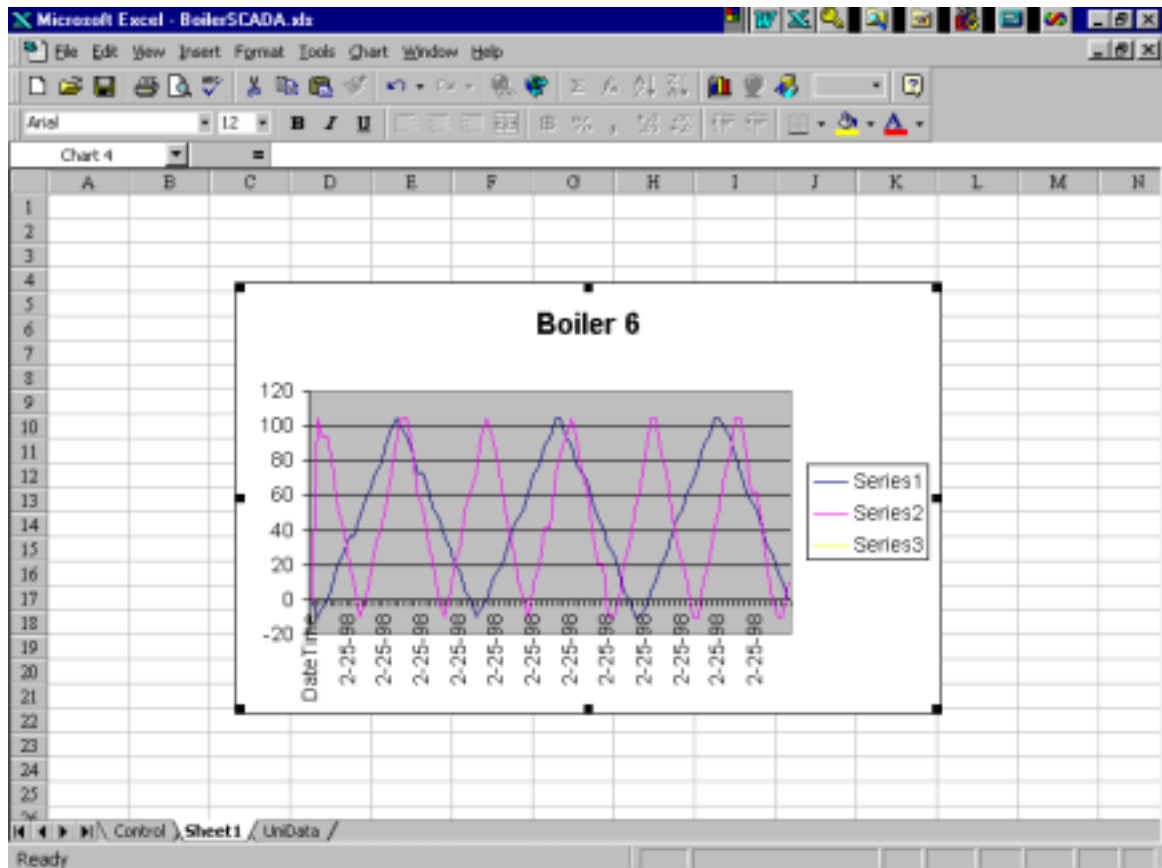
Microsoft Excel - BoilerSCADA.xls

File Edit View Insert Format Tools Chart Window Help

Arial 12 B I U

Chart 4 =

| | A | B | C | D | E | F | G | H | I | J | K | L | M | N |
|---|---|---|---|---|---|---|---|---|---|---|---|---|---|---|
| 1 | | | | | | | | | | | | | | |
| 2 | | | | | | | | | | | | | | |
| 3 | | | | | | | | | | | | | | |
| 4 | | | | | | | | | | | | | | |
| 5 | | | | | | | | | | | | | | |
| 6 | | | | | | | | | | | | | | |
| 7 | | | | | | | | | | | | | | |
| 8 | | | | | | | | | | | | | | |
| 9 | | | | | | | | | | | | | | |
| 10 | | | | | | | | | | | | | | |
| 11 | | | | | | | | | | | | | | |
| 12 | | | | | | | | | | | | | | |
| 13 | | | | | | | | | | | | | | |
| 14 | | | | | | | | | | | | | | |
| 15 | | | | | | | | | | | | | | |
| 16 | | | | | | | | | | | | | | |
| 17 | | | | | | | | | | | | | | |
| 18 | | | | | | | | | | | | | | |
| 19 | | | | | | | | | | | | | | |
| 20 | | | | | | | | | | | | | | |
| 21 | | | | | | | | | | | | | | |
| 22 | | | | | | | | | | | | | | |
| 23 | | | | | | | | | | | | | | |
| 24 | | | | | | | | | | | | | | |
| 25 | | | | | | | | | | | | | | |
| 26 | | | | | | | | | | | | | | |

Boiler 6

120
100
80
60
40
20
0
-20

DateTime 2-25-98 2-25-98 2-25-98 2-25-98 2-25-98 2-25-98 2-25-98 2-25-98 2-25-98 2-25-98 2-25-98 2-25-98

Series1
Series2
Series3

Control Sheet1 UniData

Ready